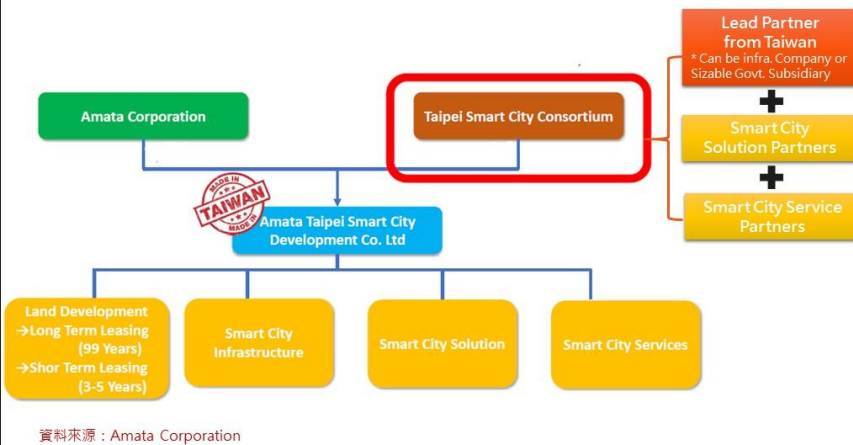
Lead Partner from Taiwan
* Can be infra. Company or Sizable Govt. Subsidiary

Amata Corporation

Taipei Smart City Consortium

Smart City Solution Partners

Smart City Service Partners

MADE IN TAIWAN MADE IN

Amata Taipei Smart City Development Co. Ltd

Land Development
→Long Term Leasing (99 Years)
→Shor Term Leasing (3-5 Years)

Smart City Infrastructure

Smart City Solution

Smart City Services

資料來源：Amata Corporation